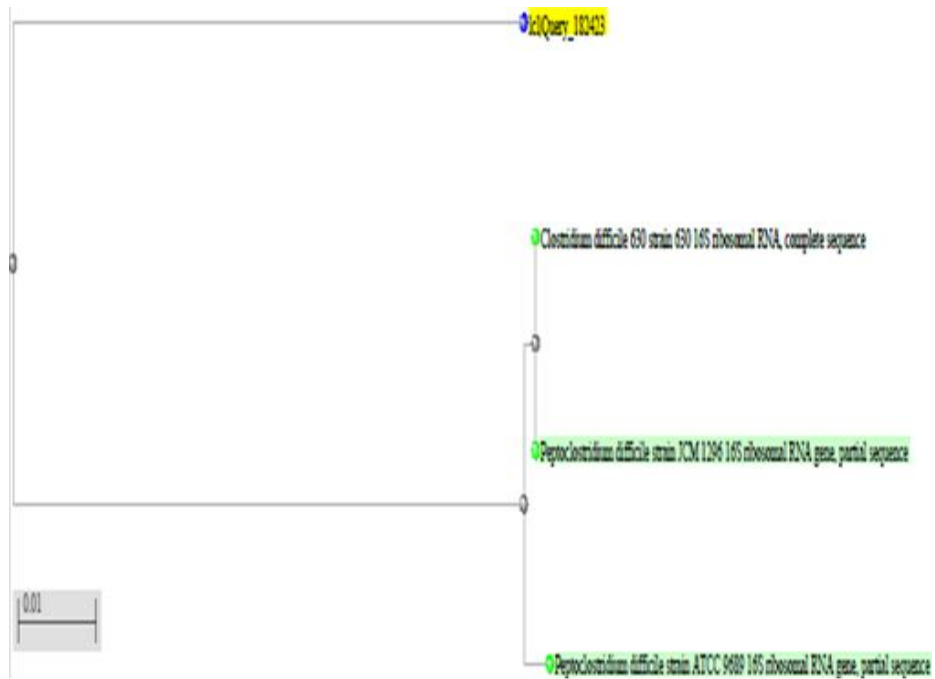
lcl|Query_182423

Clostridium difficile 630 strain 630 16S ribosomal RNA, complete sequence

Peptoclostridium difficile strain JCM 1296 16S ribosomal RNA gene, partial sequence

0.01

Peptoclostridium difficile strain ATCC 9689 16S ribosomal RNA gene, partial sequence